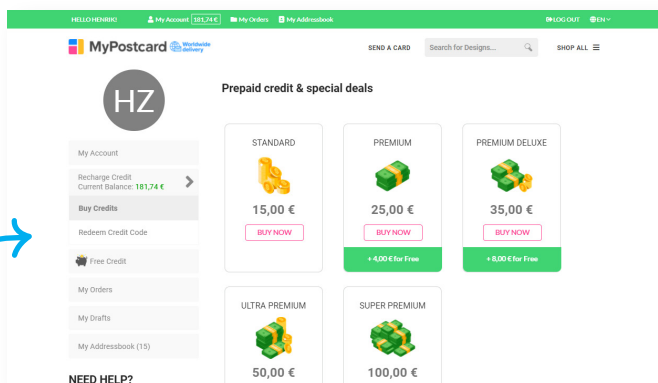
HELLO HENRIK! My Account 181,74 € My Orders My Addressbook LOG OUT EN

MyPostcard Worldwide delivery SEND A CARD Search for Designs... SHOP ALL

HZ

Prepaid credit & special deals

My Account

Recharge Credit
Current Balance: 181,74 €

Buy Credits

Redeem Credit Code

Free Credit

My Orders

My Drafts

My Addressbook (15)

NEED HELP?

STANDARD
15,00 €
BUY NOW

PREMIUM
25,00 €
BUY NOW
+ 4,00 € for Free

PREMIUM DELUXE
35,00 €
BUY NOW
+ 8,00 € for Free

ULTRA PREMIUM
50,00 €

SUPER PREMIUM
100,00 €